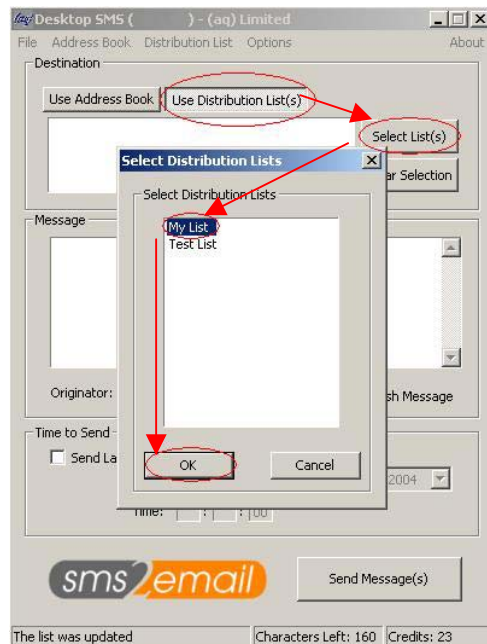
Desktop SMS ( ) - (aq) Limited

File Address Book Distribution List Options About

Destination

Use Address Book

Use Distribution List(s)

Select List(s)

ar Selection

Select Distribution Lists

Select Distribution Lists

My List
Test List

Message

Originator:

sh Message

Time to Send

Send La

2004

Time: : : 00

OK

Cancel

sms2email

Send Message(s)

The list was updated

Characters Left: 160

Credits: 23